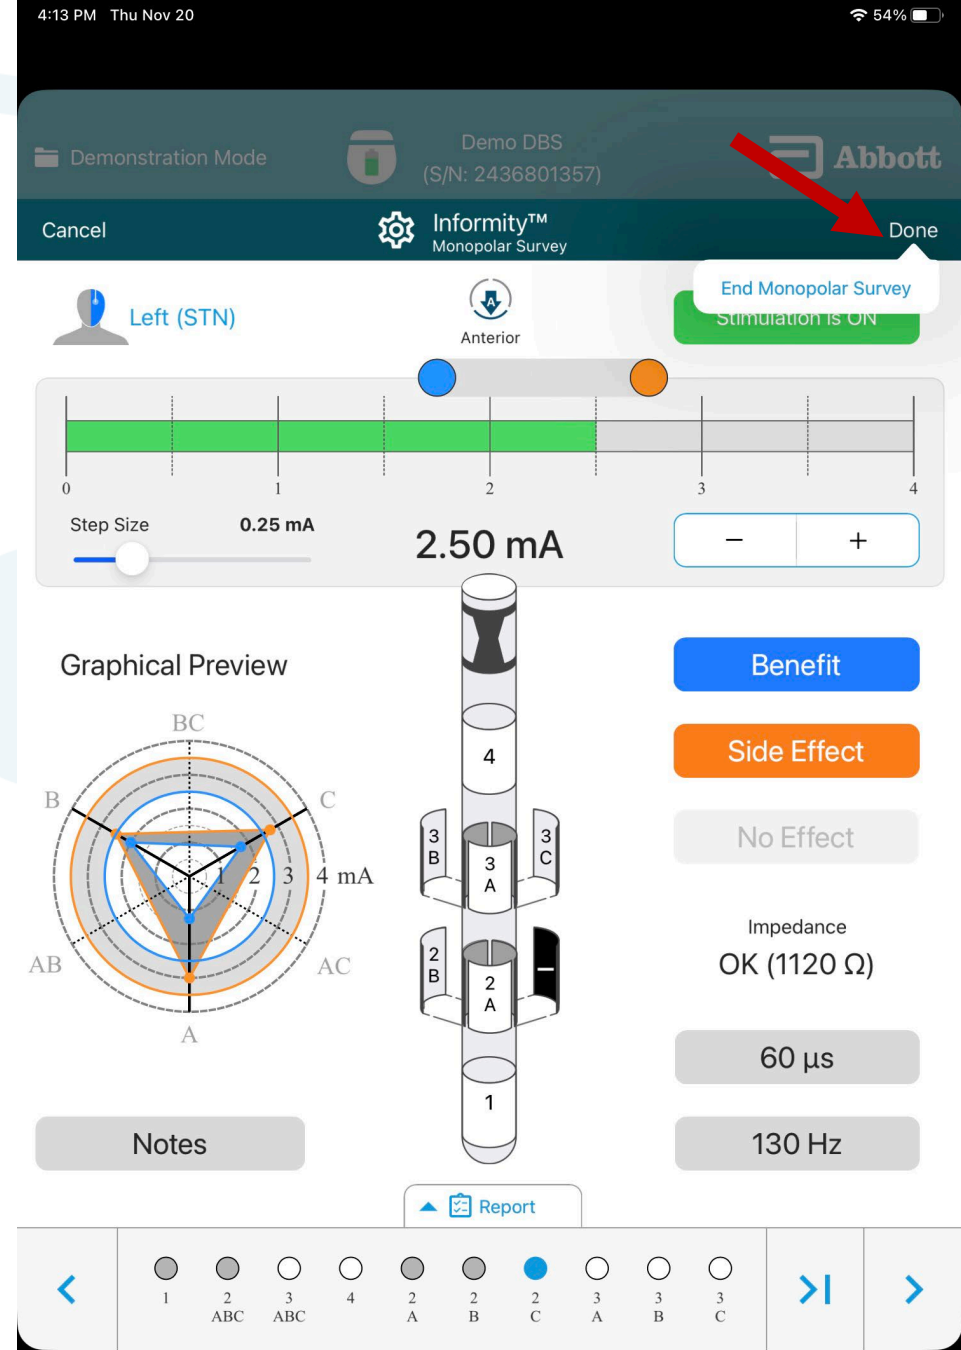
4:13 PM Thu Nov 20

54%

Demonstration Mode

Demo DBS
(S/N: 2436801357)

Abbott

Cancel

Informity™
Monopolar Survey

Done

End Monopolar Survey

Stimulation is ON

Left (STN)

Anterior

0 1 2 3 4

Step Size 0.25 mA

2.50 mA

−
+

Graphical Preview

BC
B
C
2 3 4 mA
AB
AC
A

4
3 B
3 A
3 C
2 B
2 A
1

Benefit

Side Effect

No Effect

Impedance
OK (1120 Ω)

60 µs

130 Hz

Notes

Report

1
2 ABC
3 ABC
4
2 A
2 B
2 C
3 A
3 B
3 C